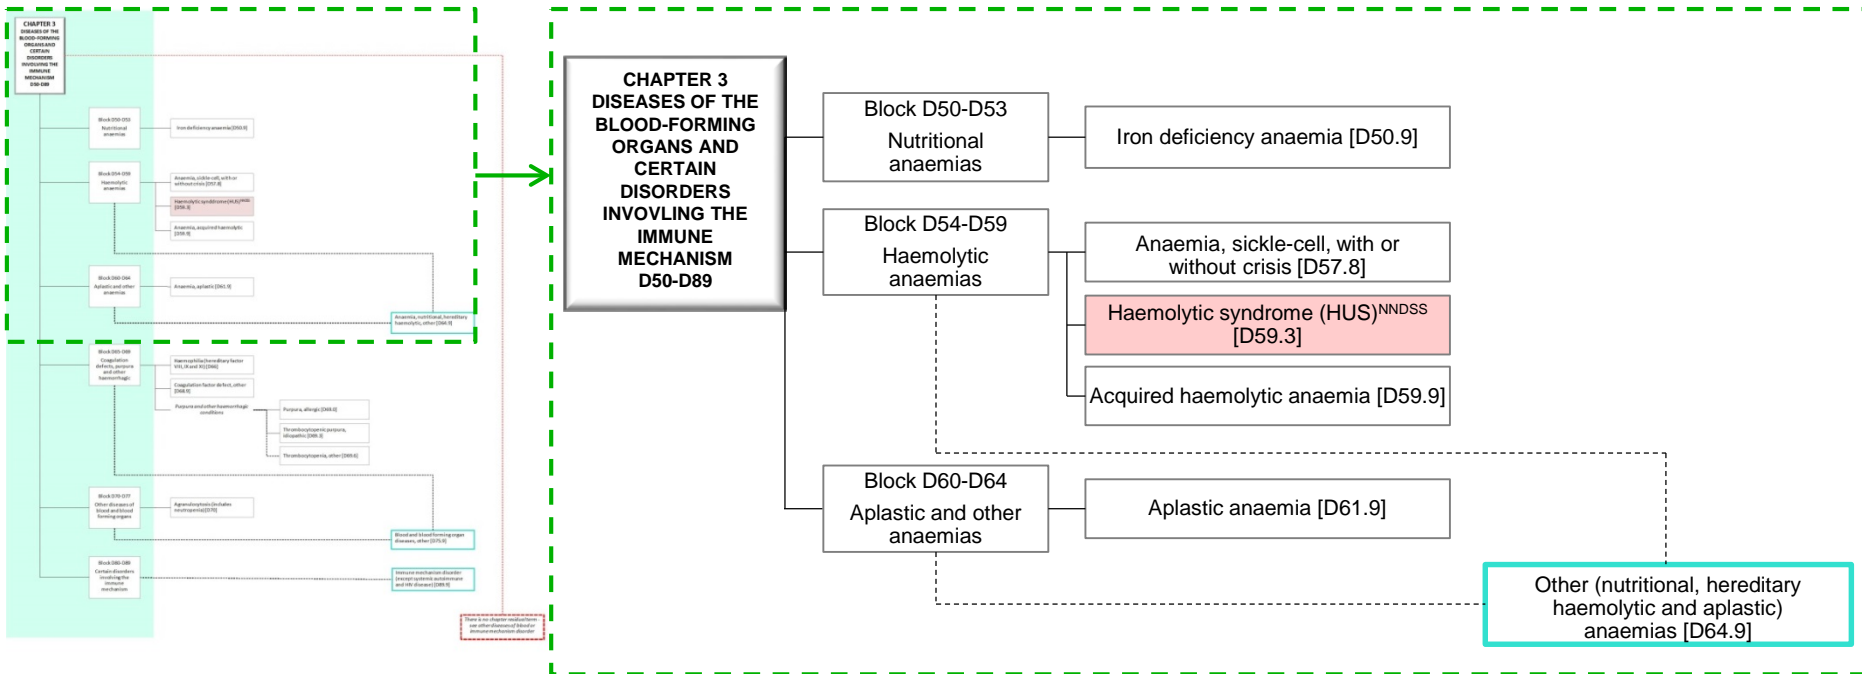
CHAPTER 3 DISEASES OF THE BLOOD-FORMING ORGANS AND CERTAIN DISORDERS INVOVLING THE IMMUNE MECHANISM D50-D89

Block D50-D53
Nutritional anaemias

Iron deficiency anaemia [D50.9]

Block D54-D59
Haemolytic anaemias

Anaemia, sickle-cell, with or without crisis [D57.8]

Haemolytic syndrome (HUS)$^{NNDSS}$ [D59.3]

Acquired haemolytic anaemia [D59.9]

Block D60-D64
Aplastic and other anaemias

Aplastic anaemia [D61.9]

Other (nutritional, hereditary haemolytic and aplastic) anaemias [D64.9]

CHAPTER 3 DISEASES OF THE BLOOD-FORMING ORGANS AND CERTAIN DISORDERS INVOLVING THE IMMUNE MECHANISM D50-D89

Block D50-D53 Nutritional anaemias

Iron deficiency anaemia [D50.9]

Block D54-D59 Haemolytic anaemias

Anaemia, sickle-cell, with or without crisis [D57.8]

Haemolytic syndrome (HUS)$^{NNDSS}$ [D59.3]

Anaemia, acquired haemolytic [D59.9]

Block D60-D64 Aplastic and other anaemias

Anaemia, aplastic [D61.9]

Anaemia, nutritional, hereditary haemolytic, other [D64.9]

Block D65-D69 Coagulation defects, purpura and other haemorrhagic

Haemophilia (hereditary factor VIII, IX and XI) [D66]

Coagulation factor defect, other [D68.9]

Purpura and other haemorrhagic conditions

Purpura, allergic [D69.0]

Thrombocytopenic purpura, idiopathic [D69.3]

Thrombocytopenia, other [D69.6]

Block D70-D77 Other diseases of blood and blood forming organs

Agranulocytosis (includes neutropenia) [D70]

Blood and blood forming organ diseases, other [D75.9]

Block D80-D89 Certain disorders involving the immune mechanism

Immune mechanism disorder (except systemic autoimmune and HIV disease) [D89.9]

There is no chapter residual term see other diseases of blood or immune mechanism disorder